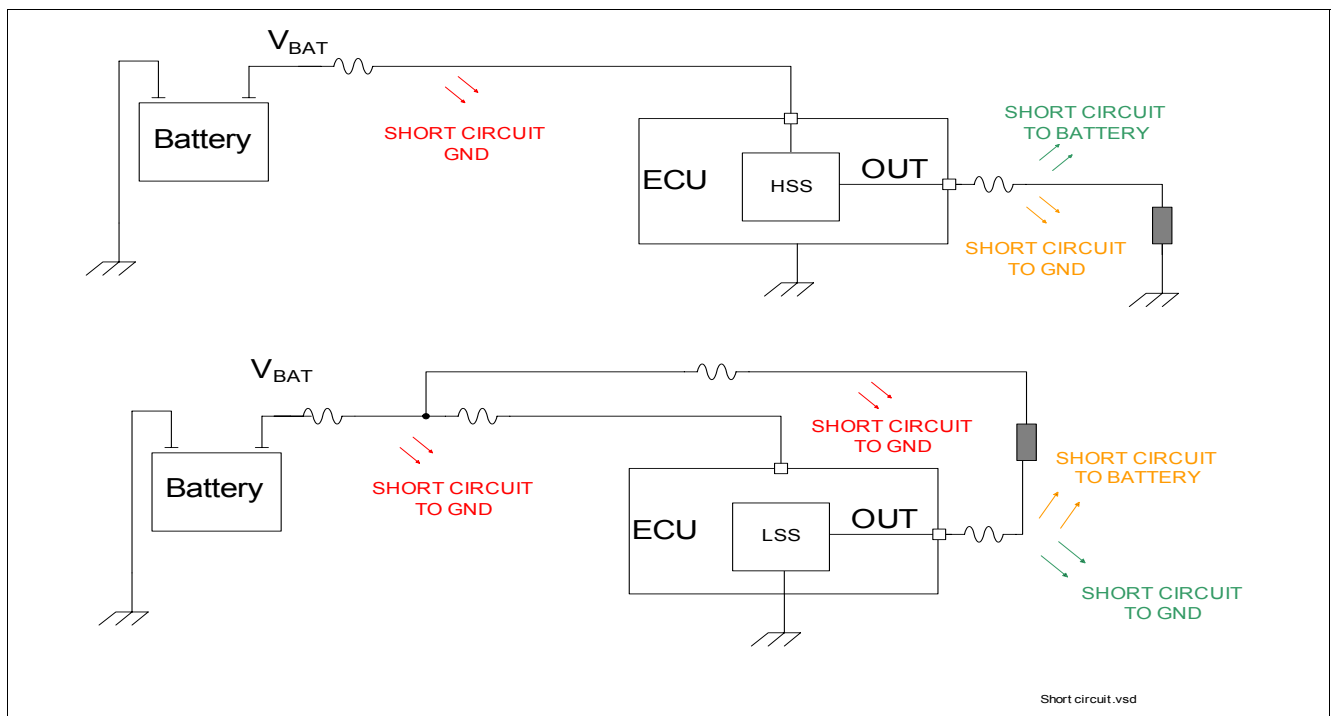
$V_{BAT}$

Battery

SHORT CIRCUIT GND

ECU

HSS

OUT

SHORT CIRCUIT TO BATTERY

SHORT CIRCUIT TO GND

$V_{BAT}$

Battery

SHORT CIRCUIT TO GND

SHORT CIRCUIT TO GND

ECU

LSS

OUT

SHORT CIRCUIT TO BATTERY

SHORT CIRCUIT TO GND

Short circuit.vsd